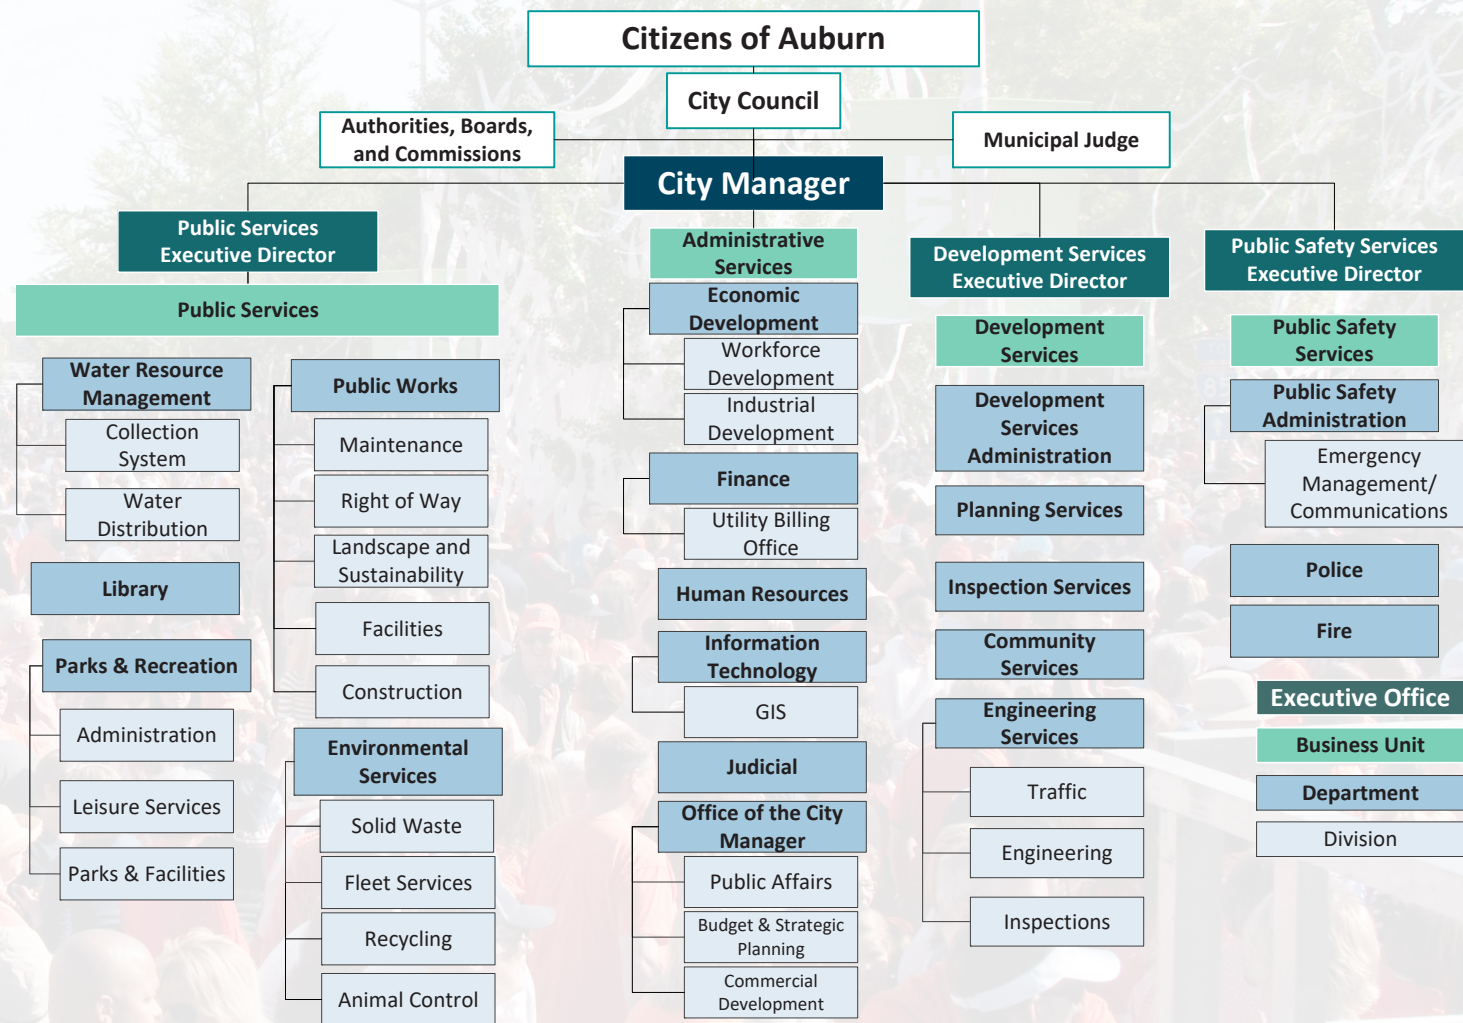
Citizens of Auburn

City Council

Authorities, Boards, and Commissions

Municipal Judge

City Manager

Public Services Executive Director

Public Services

Water Resource Management

Collection System

Water Distribution

Library

Parks & Recreation

Administration

Leisure Services

Parks & Facilities

Public Works

Maintenance

Right of Way

Landscape and Sustainability

Facilities

Construction

Environmental Services

Solid Waste

Fleet Services

Recycling

Animal Control

Administrative Services

Economic Development

Workforce Development

Industrial Development

Finance

Utility Billing Office

Human Resources

Information Technology

GIS

Judicial

Office of the City Manager

Public Affairs

Budget & Strategic Planning

Commercial Development

Development Services Executive Director

Development Services

Development Services Administration

Planning Services

Inspection Services

Community Services

Engineering Services

Traffic

Engineering

Inspections

Public Safety Services Executive Director

Public Safety Services

Public Safety Administration

Emergency Management/ Communications

Police

Fire

Executive Office

Business Unit

Department

Division